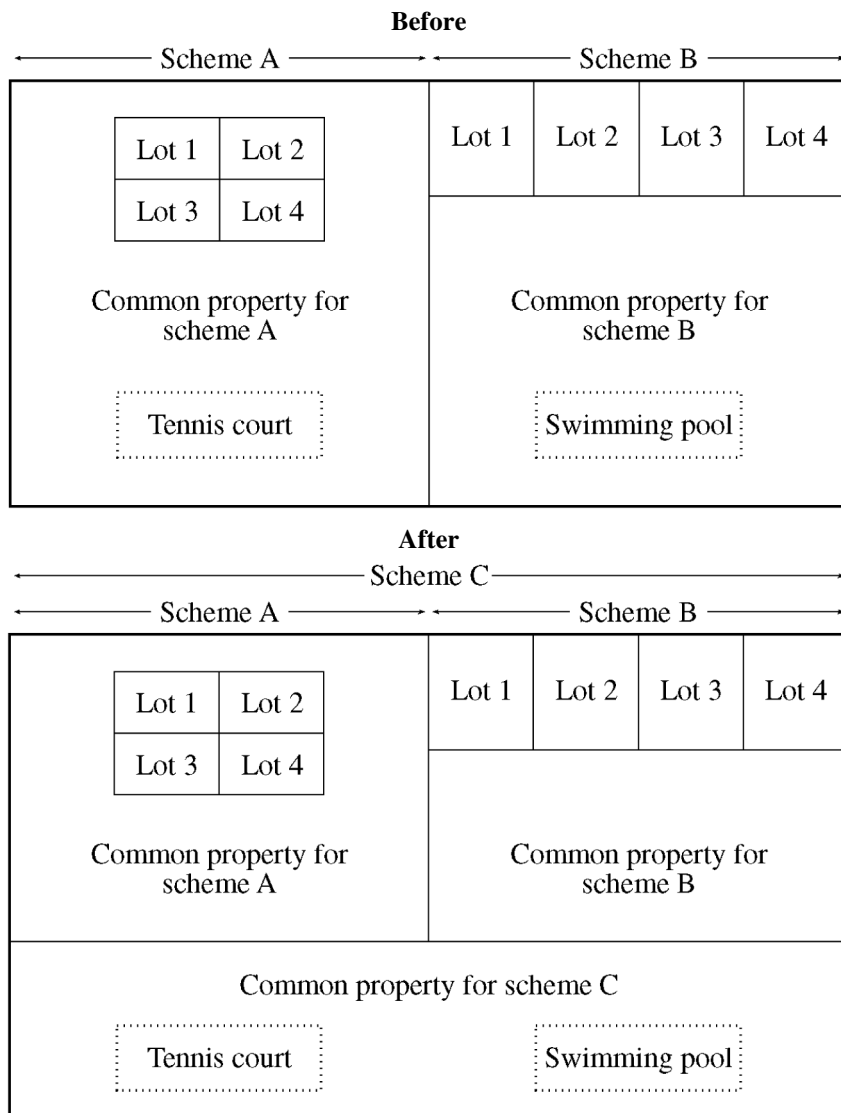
**Before**

Scheme A

Scheme B

| Lot 1 | Lot 2 |
|---|---|
| Lot 3 | Lot 4 |

| Lot 1 | Lot 2 | Lot 3 | Lot 4 |
|---|---|---|---|

Common property for scheme A

Common property for scheme B

Tennis court

Swimming pool

**After**

Scheme C

Scheme A

Scheme B

| Lot 1 | Lot 2 |
|---|---|
| Lot 3 | Lot 4 |

| Lot 1 | Lot 2 | Lot 3 | Lot 4 |
|---|---|---|---|

Common property for scheme A

Common property for scheme B

Common property for scheme C

Tennis court

Swimming pool